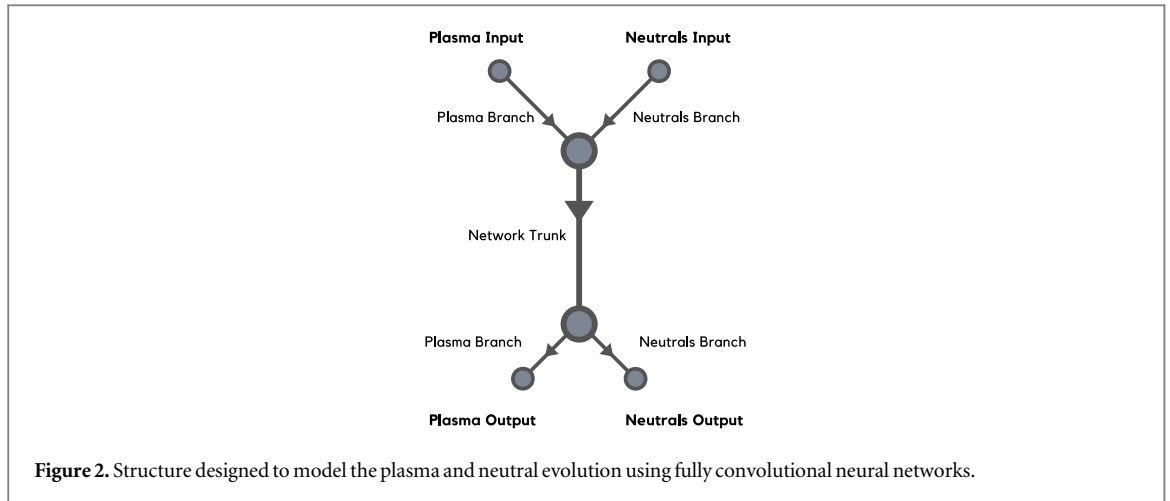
Plasma Input

Neutrals Input

Plasma Branch

Neutrals Branch

Network Trunk

Plasma Branch

Neutrals Branch

Plasma Output

Neutrals Output

Figure 2. Structure designed to model the plasma and neutral evolution using fully convolutional neural networks.